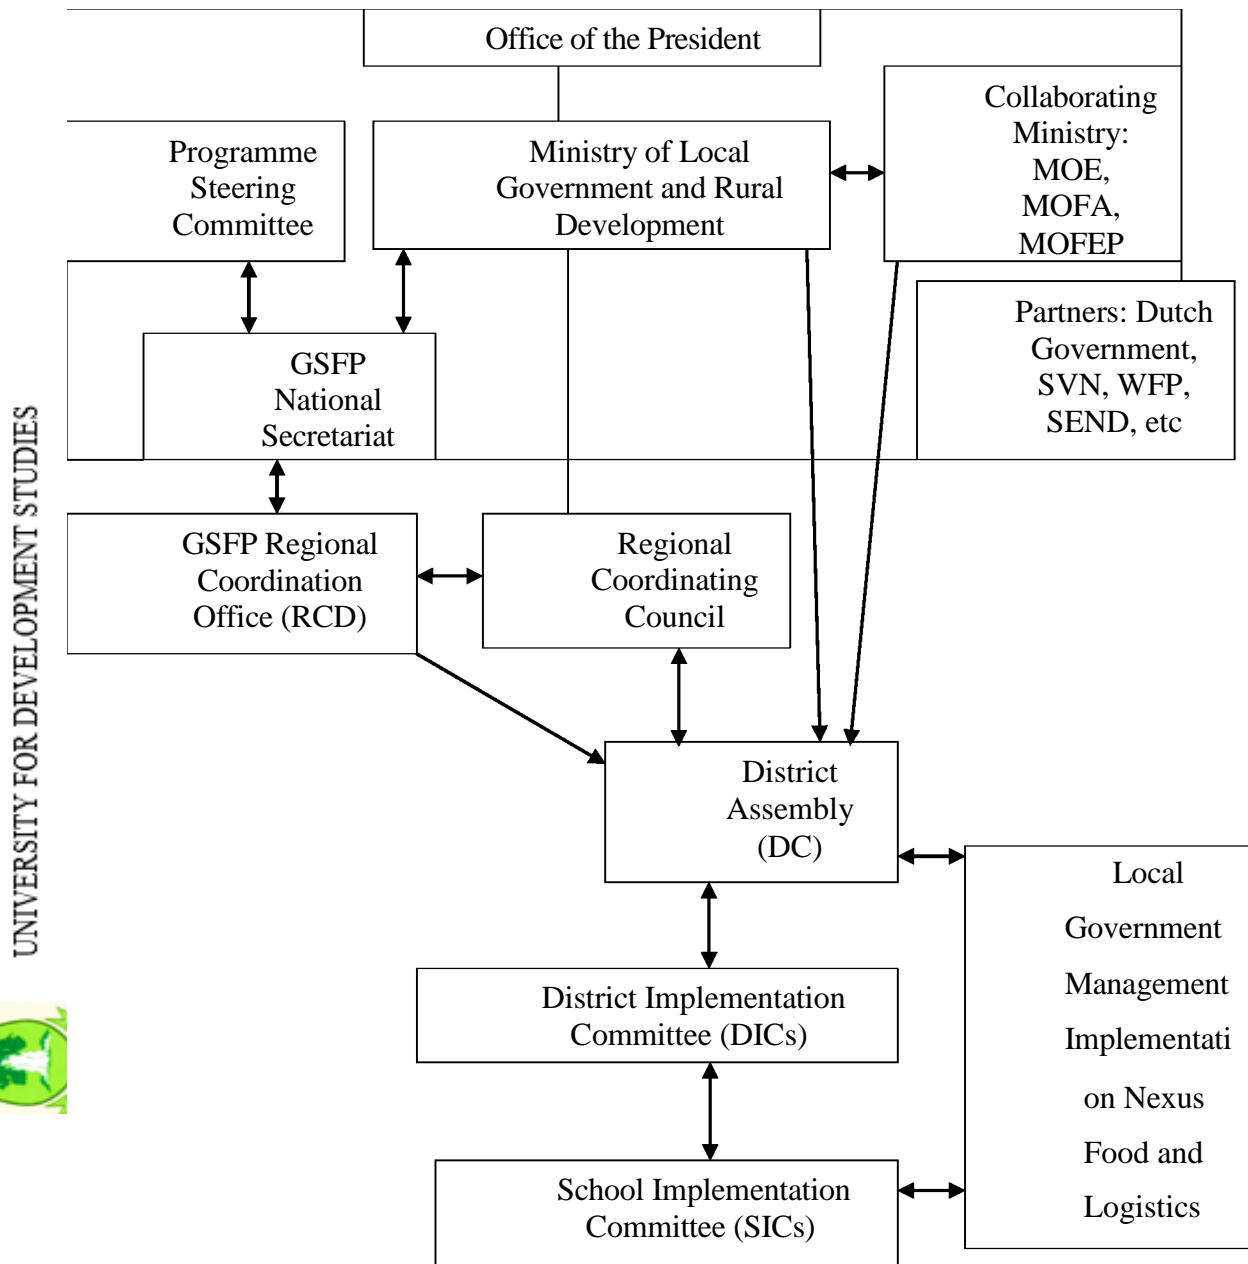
UNIVERSITY FOR DEVELOPMENT STUDIES

Office of the President

Programme Steering Committee

Ministry of Local Government and Rural Development

Collaborating Ministry: MOE, MOFA, MOFEP

Partners: Dutch Government, SVN, WFP, SEND, etc

GSFP National Secretariat

GSFP Regional Coordination Office (RCD)

Regional Coordinating Council

District Assembly (DC)

Local Government Management Implementation Nexus Food and Logistics

District Implementation Committee (DICs)

School Implementation Committee (SICs)